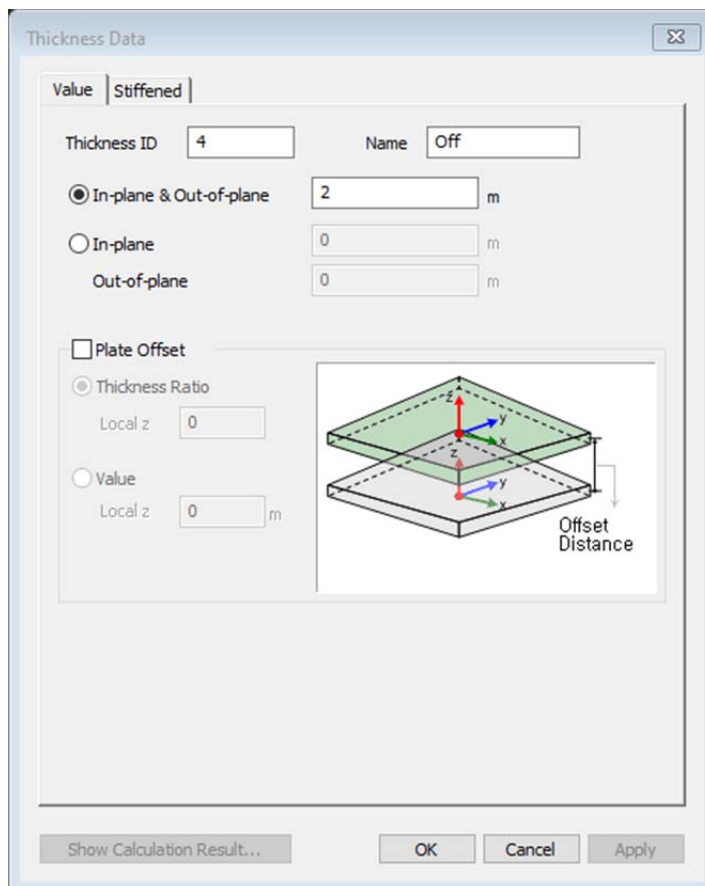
Thickness Data

Value | Stiffened

Thickness ID 4

Name Off

In-plane & Out-of-plane 2 m

In-plane 0 m

Out-of-plane 0 m

Plate Offset

Thickness Ratio

Local z 0

Value

Local z 0 m

z
y
x
z
y
x
Offset Distance

Show Calculation Result...

OK

Cancel

Apply